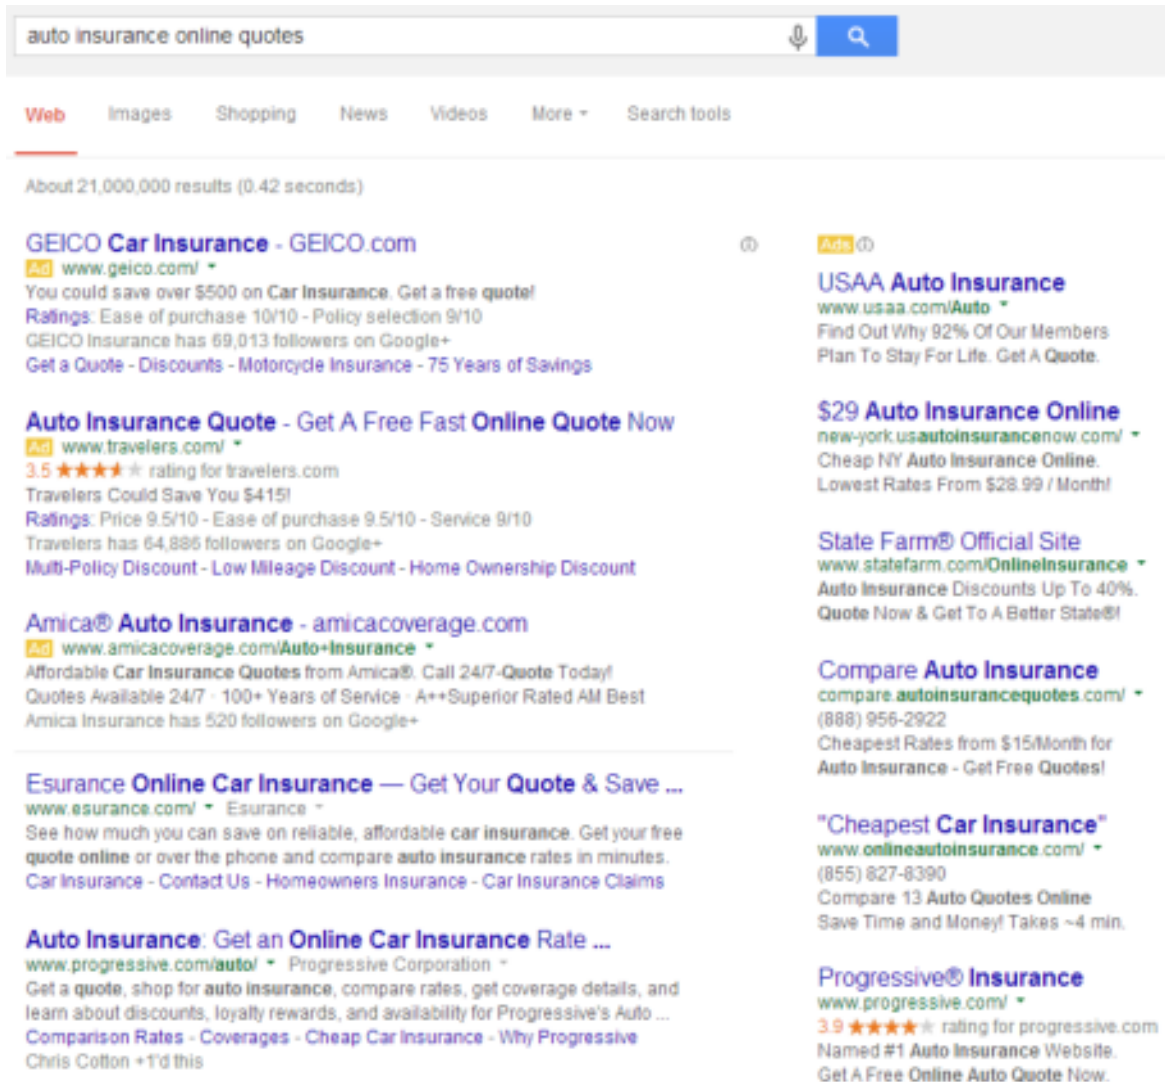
auto insurance online quotes

Web Images Shopping News Videos More Search tools

About 21,000,000 results (0.42 seconds)

GEICO Car Insurance - GEICO.com
Ad www.geico.com/
You could save over $500 on Car Insurance. Get a free quote!
Ratings: Ease of purchase 10/10 - Policy selection 9/10
GEICO Insurance has 69,013 followers on Google+
Get a Quote - Discounts - Motorcycle Insurance - 75 Years of Savings

Auto Insurance Quote - Get A Free Fast Online Quote Now
Ad www.travelers.com/
3.5 ★★★★ rating for travelers.com
Travelers Could Save You $415!
Ratings: Price 9.5/10 - Ease of purchase 9.5/10 - Service 9/10
Travelers has 64,886 followers on Google+
Multi-Policy Discount - Low Mileage Discount - Home Ownership Discount

Amica® Auto Insurance - amicacoverage.com
Ad www.amicacoverage.com/Auto+Insurance
Affordable Car Insurance Quotes from Amica®. Call 24/7-Quote Today!
Quotes Available 24/7 · 100+ Years of Service · A++Superior Rated AM Best
Amica Insurance has 520 followers on Google+

Esurance Online Car Insurance — Get Your Quote & Save ...
www.esurance.com/ Esurance
See how much you can save on reliable, affordable car insurance. Get your free quote online or over the phone and compare auto insurance rates in minutes.
Car Insurance - Contact Us - Homeowners Insurance - Car Insurance Claims

Auto Insurance: Get an Online Car Insurance Rate ...
www.progressive.com/auto/ Progressive Corporation
Get a quote, shop for auto insurance, compare rates, get coverage details, and learn about discounts, loyalty rewards, and availability for Progressive's Auto ...
Comparison Rates - Coverages - Cheap Car Insurance - Why Progressive
Chris Cotton +1'd this

Ads

USAA Auto Insurance
www.usaa.com/Auto
Find Out Why 92% Of Our Members Plan To Stay For Life. Get A Quote.

$29 Auto Insurance Online
new-york.usautoinsurancenow.com/
Cheap NY Auto Insurance Online.
Lowest Rates From $28.99 / Month!

State Farm® Official Site
www.statefarm.com/OnlineInsurance
Auto Insurance Discounts Up To 40%.
Quote Now & Get To A Better State®!

Compare Auto Insurance
compare.autoinsurancequotes.com/
(888) 956-2922
Cheapest Rates from $15/Month for Auto Insurance - Get Free Quotes!

"Cheapest Car Insurance"
www.onlineautoinsurance.com/
(855) 827-8390
Compare 13 Auto Quotes Online
Save Time and Money! Takes ~4 min.

Progressive® Insurance
www.progressive.com/
3.9 ★★★★ rating for progressive.com
Named #1 Auto Insurance Website.
Get A Free Online Auto Quote Now.